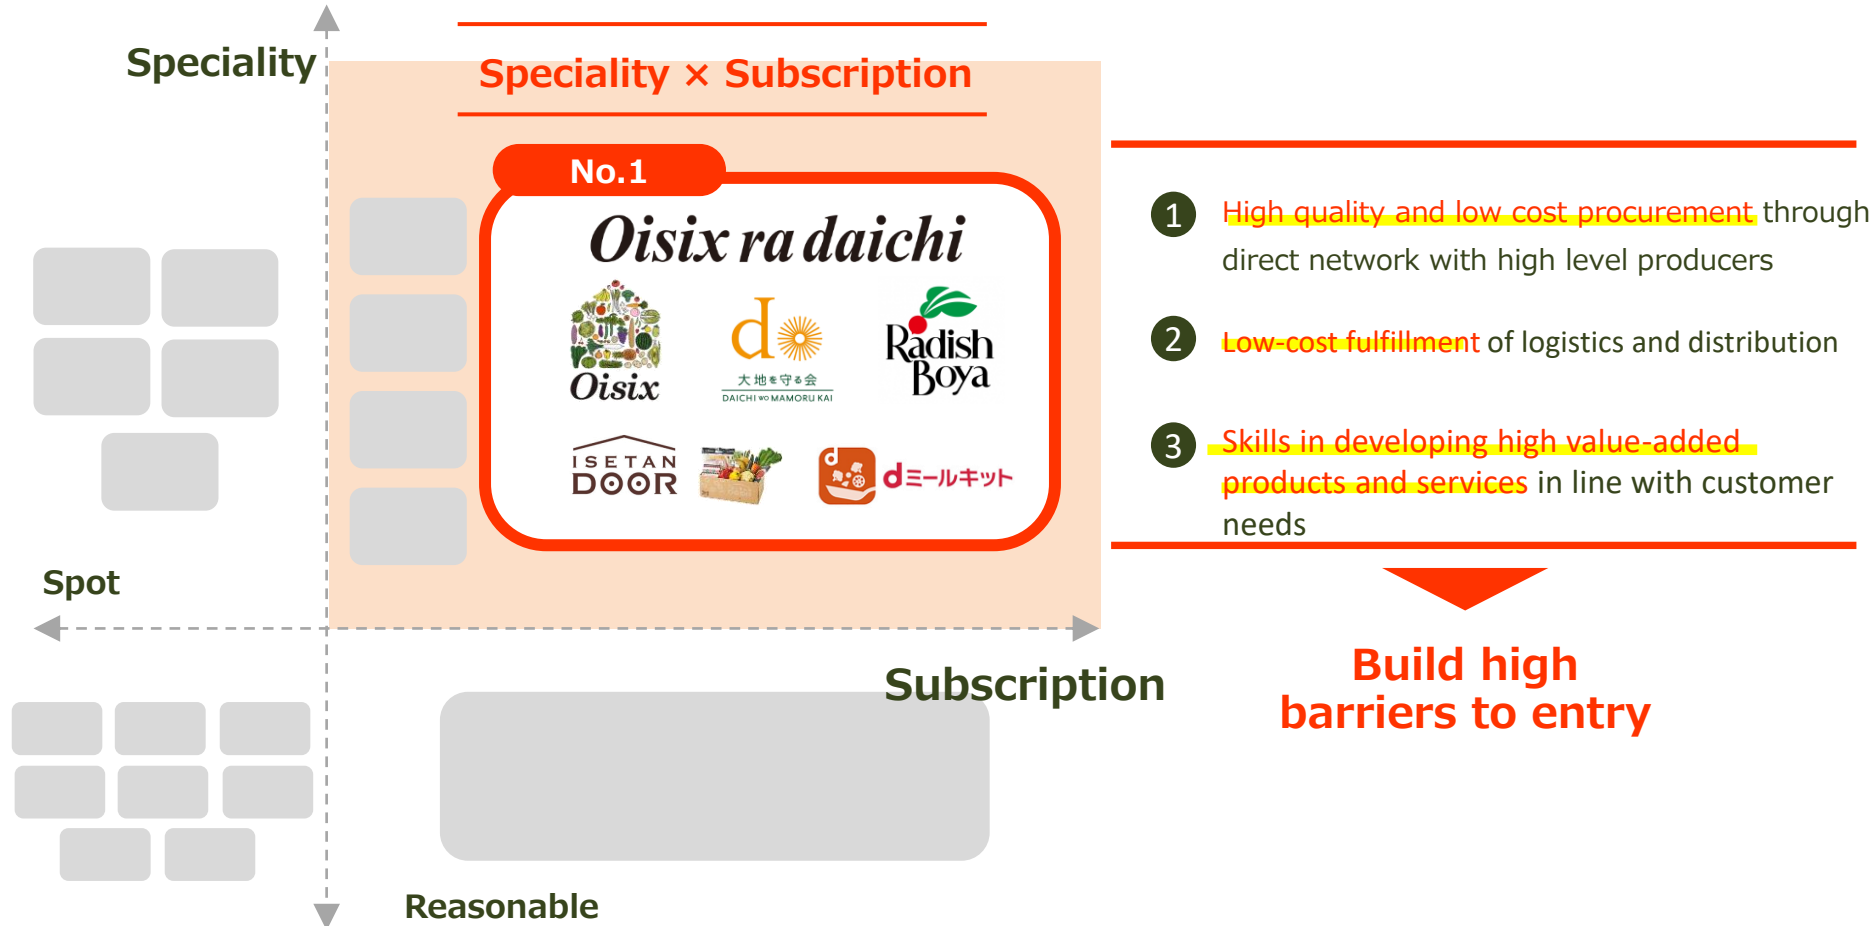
Speciality

Speciality × Subscription

No.1

Oisix ra daichi

Oisix

d

大地を守る会

DAICHI wo MAMORU KAI

Radish Boya

ISETAN DOOR

dミールキット

Spot

Subscription

Reasonable

1 High quality and low cost procurement through direct network with high level producers

2 Low-cost fulfillment of logistics and distribution

3 Skills in developing high value-added products and services in line with customer needs

Build high barriers to entry